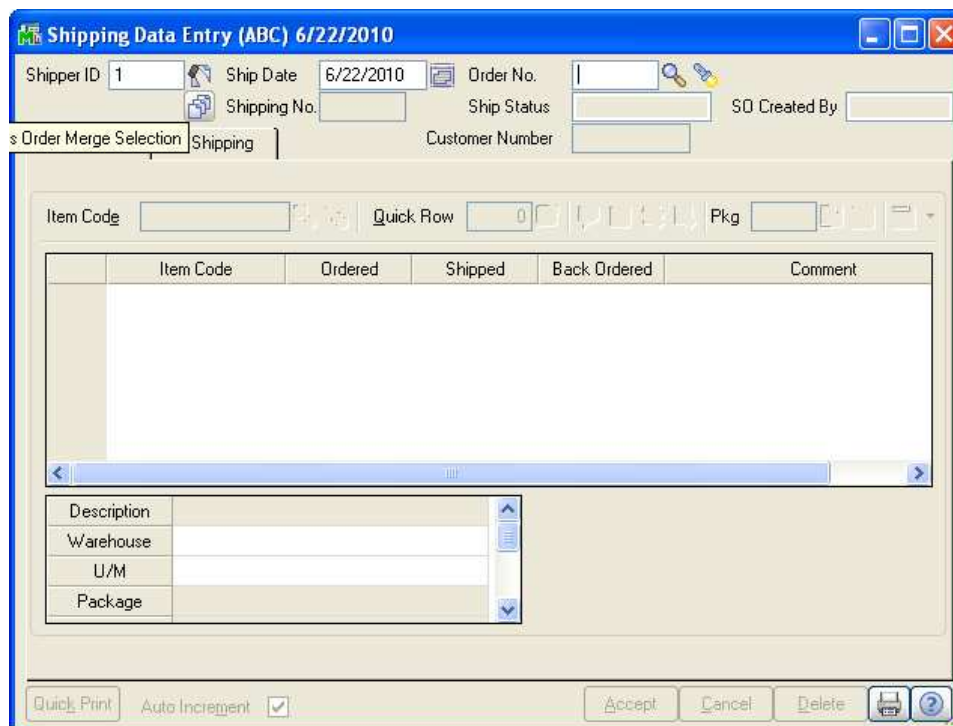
Shipping Data Entry (ABC) 6/22/2010

Shipper ID 1

Ship Date 6/22/2010

Order No.

Shipping No.

Ship Status

SO Created By

s Order Merge Selection

Shipping

Customer Number

Item Code

Quick Row 0

Pkg

| | Item Code | Ordered | Shipped | Back Ordered | Comment |
|---|---|---|---|---|---|
| | | | | | |

| Description | |
|---|---|
| Warehouse | |
| U/M | |
| Package | |

Quick Print

Auto Increment

Accept

Cancel

Delete